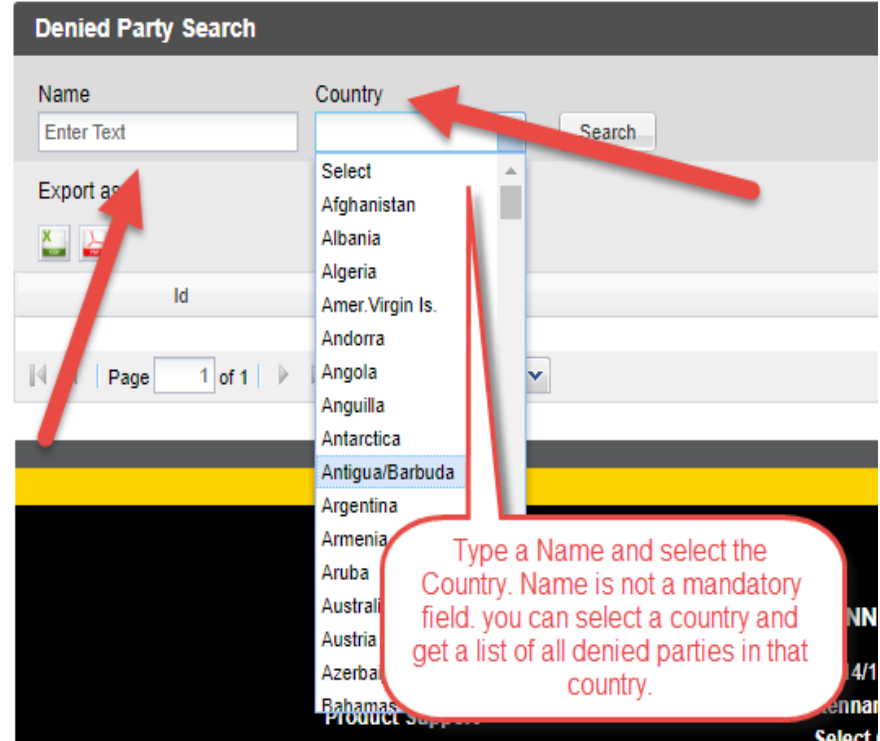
Denied Party Search

Name
Enter Text

Country

Search

Export as

Select
Afghanistan
Albania
Algeria
Amer.Virgin Is.
Andorra
Angola
Anguilla
Antarctica
Antigua/Barbuda
Argentina
Armenia
Aruba
Australi
Austria
Azerbai
Bahamas

Id

Page 1 of 1

Type a Name and select the Country. Name is not a mandatory field. you can select a country and get a list of all denied parties in that country.

Product Support

NN
4/1
ennar
Select